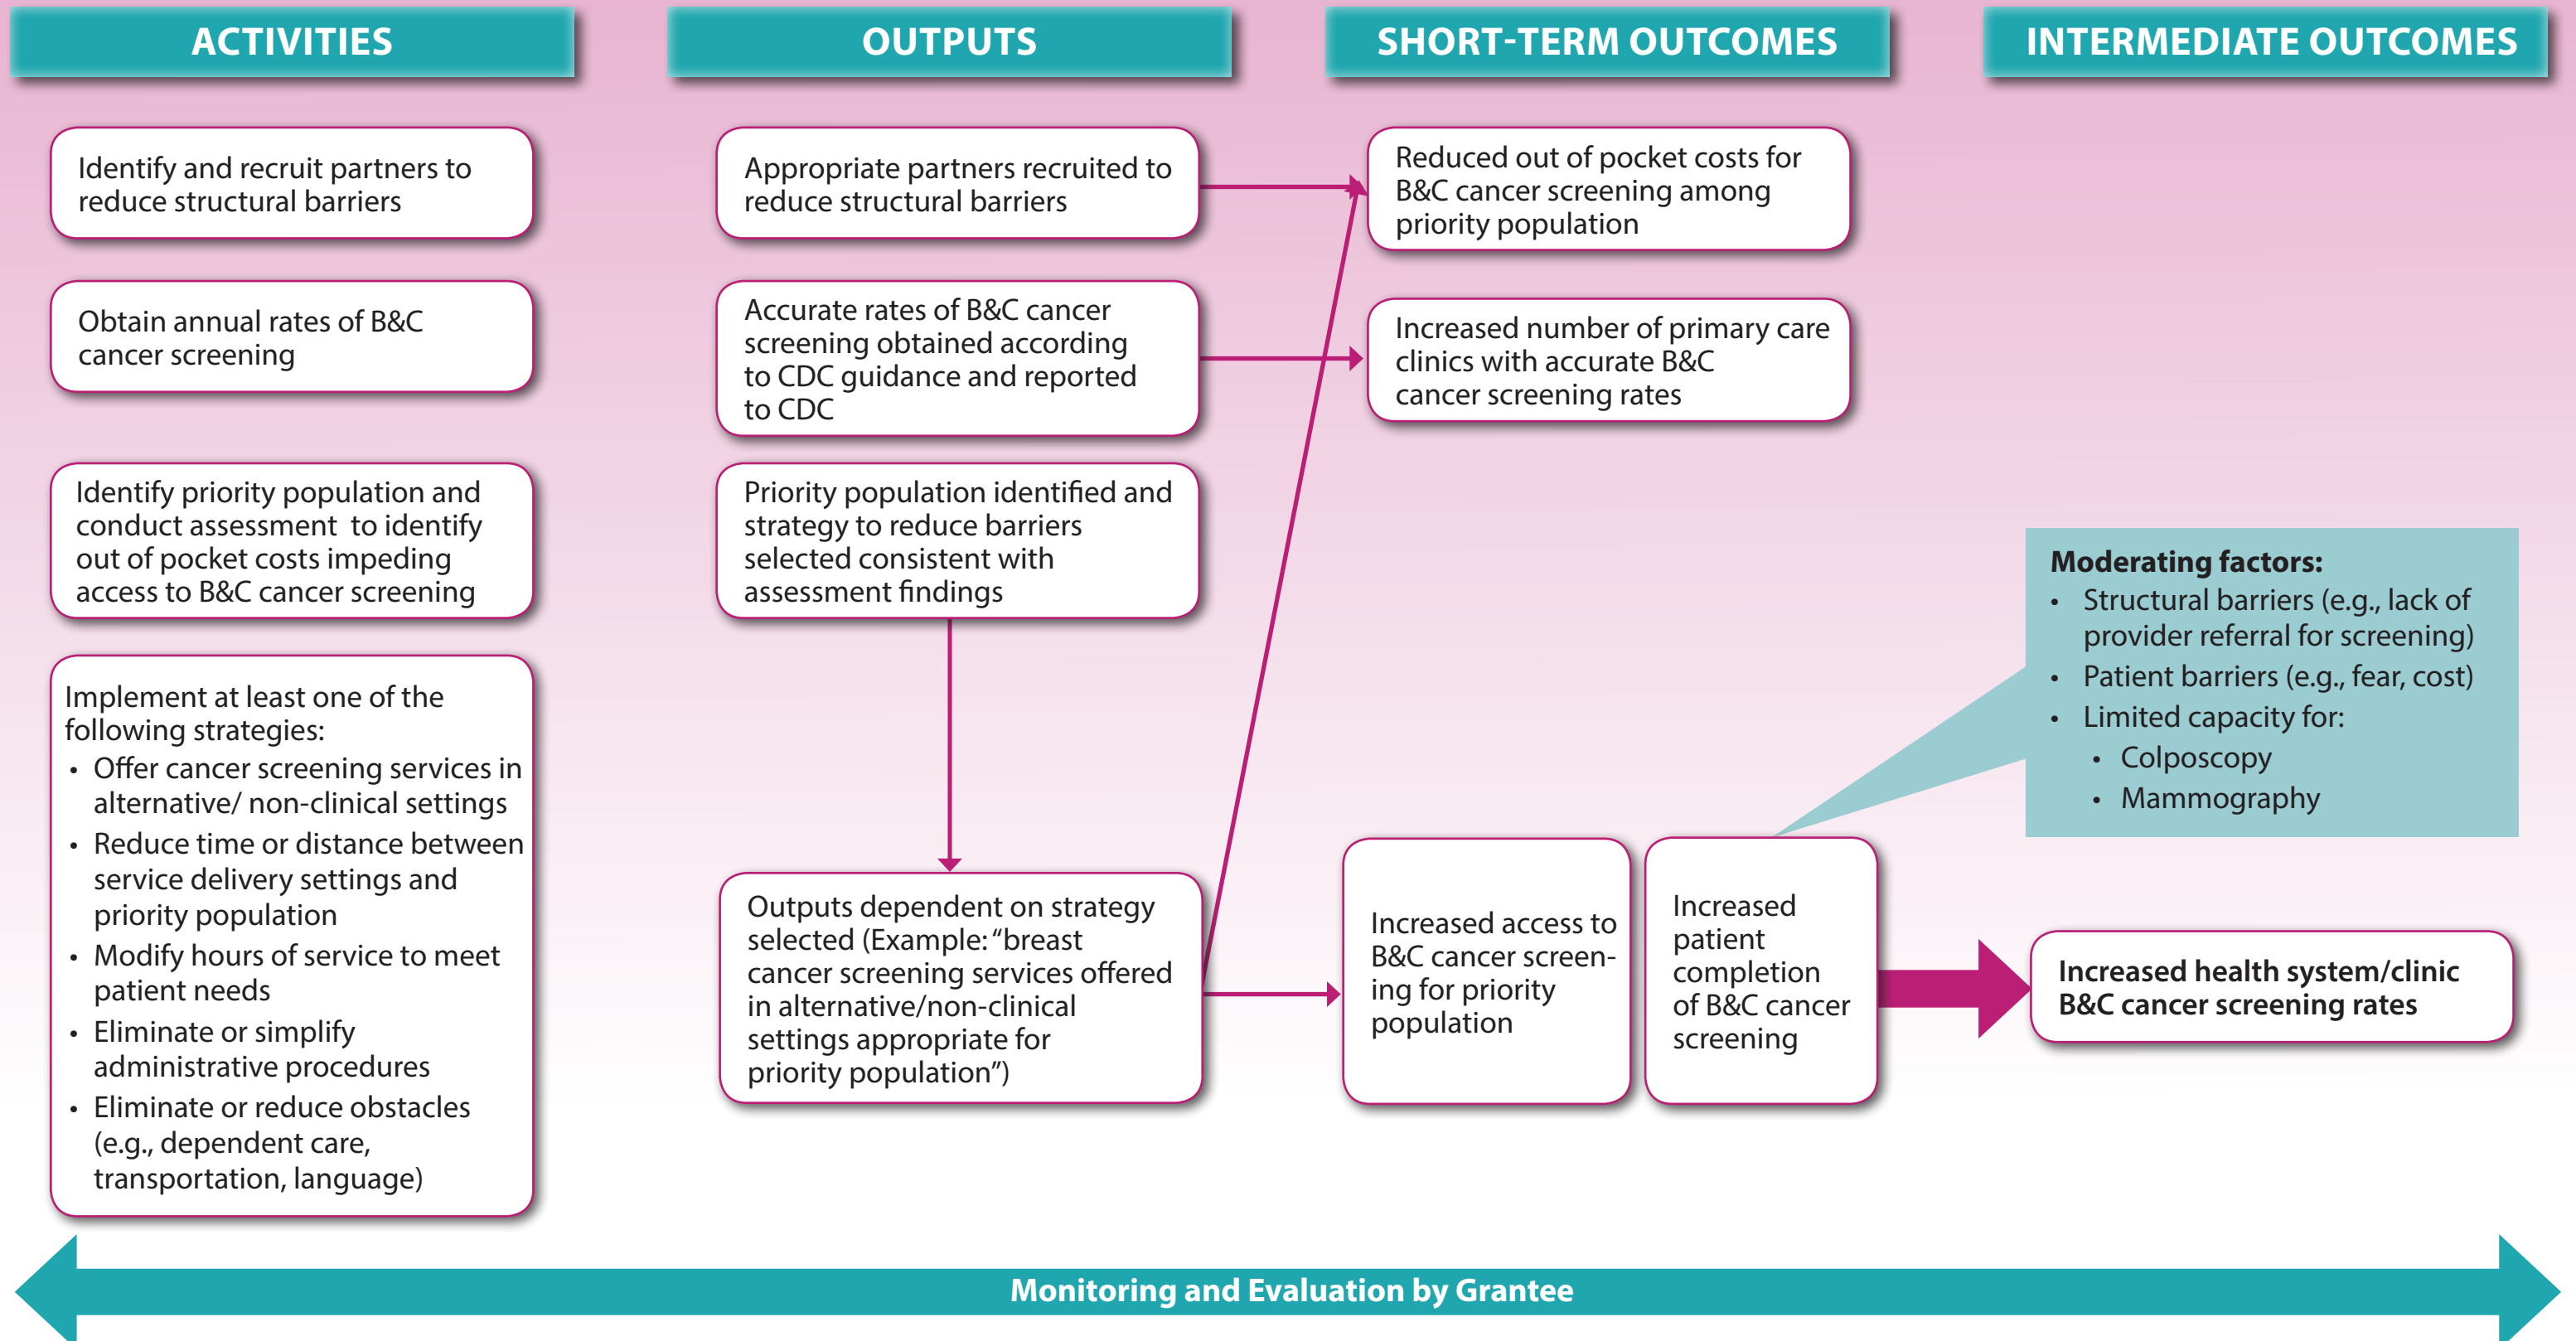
ACTIVITIES

OUTPUTS

SHORT-TERM OUTCOMES

INTERMEDIATE OUTCOMES

Identify and recruit partners to reduce structural barriers

Obtain annual rates of B&C cancer screening

Identify priority population and conduct assessment to identify out of pocket costs impeding access to B&C cancer screening

Implement at least one of the following strategies:
• Offer cancer screening services in alternative/ non-clinical settings
• Reduce time or distance between service delivery settings and priority population
• Modify hours of service to meet patient needs
• Eliminate or simplify administrative procedures
• Eliminate or reduce obstacles (e.g., dependent care, transportation, language)

Appropriate partners recruited to reduce structural barriers

Accurate rates of B&C cancer screening obtained according to CDC guidance and reported to CDC

Priority population identified and strategy to reduce barriers selected consistent with assessment findings

Outputs dependent on strategy selected (Example: "breast cancer screening services offered in alternative/non-clinical settings appropriate for priority population")

Reduced out of pocket costs for B&C cancer screening among priority population

Increased number of primary care clinics with accurate B&C cancer screening rates

Increased access to B&C cancer screening for priority population

Increased patient completion of B&C cancer screening

Moderating factors:
• Structural barriers (e.g., lack of provider referral for screening)
• Patient barriers (e.g., fear, cost)
• Limited capacity for:
• Colposcopy
• Mammography

Increased health system/clinic B&C cancer screening rates

Monitoring and Evaluation by Grantee